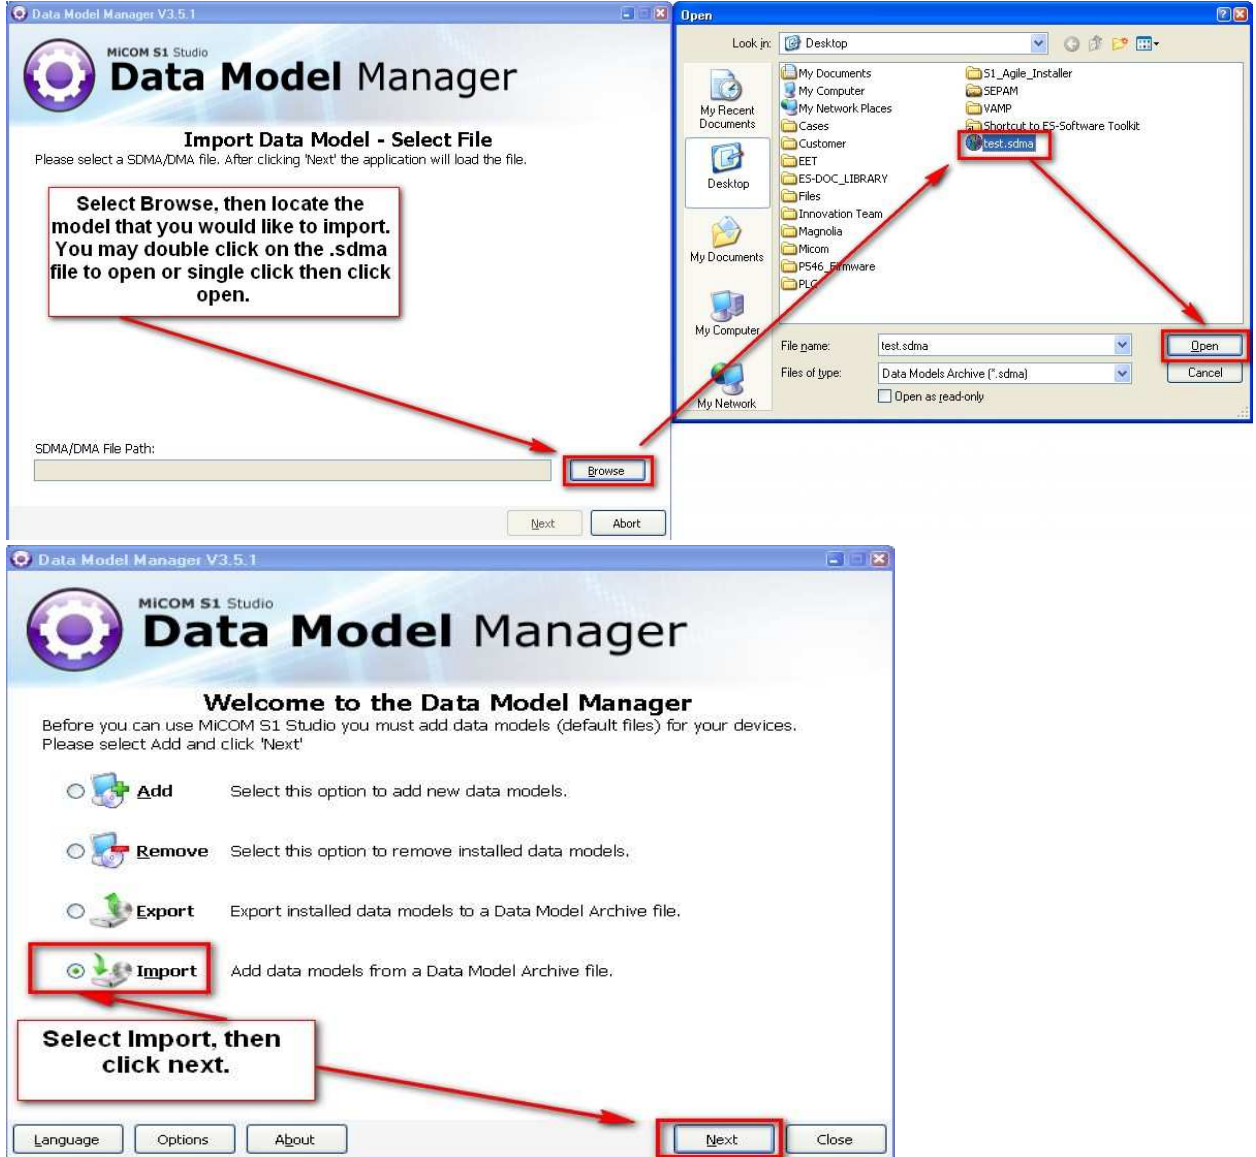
Data Model Manager V3.5.1

MiCOM S1 Studio
Data Model Manager

Import Data Model - Select File
Please select a SDMA/DMA file. After clicking 'Next' the application will load the file.

Select Browse, then locate the model that you would like to import. You may double click on the .sdma file to open or single click then click open.

SDMA/DMA File Path:

Browse

Next Abort

Open

Look in: Desktop

My Recent Documents
Desktop
My Documents
My Computer
My Network

My Documents
My Computer
My Network Places
Cases
Customer
EET
ES-DOC_LIBRARY
Files
Innovation Team
Magnolia
Micom
P546_Firmware
PLC
S1_Agile_Installer
SEPAM
VAMP
Shortcut to ES-Software Toolkit
test.sdma

File name: test.sdma
Files of type: Data Models Archive (*.sdma)
Open as read-only

Open
Cancel

Data Model Manager V3.5.1

MiCOM S1 Studio
Data Model Manager

Welcome to the Data Model Manager
Before you can use MiCOM S1 Studio you must add data models (default files) for your devices.
Please select Add and click 'Next'

Add Select this option to add new data models.

Remove Select this option to remove installed data models.

Export Export installed data models to a Data Model Archive file.

Import Add data models from a Data Model Archive file.

Select Import, then click next.

Language Options About Next Close